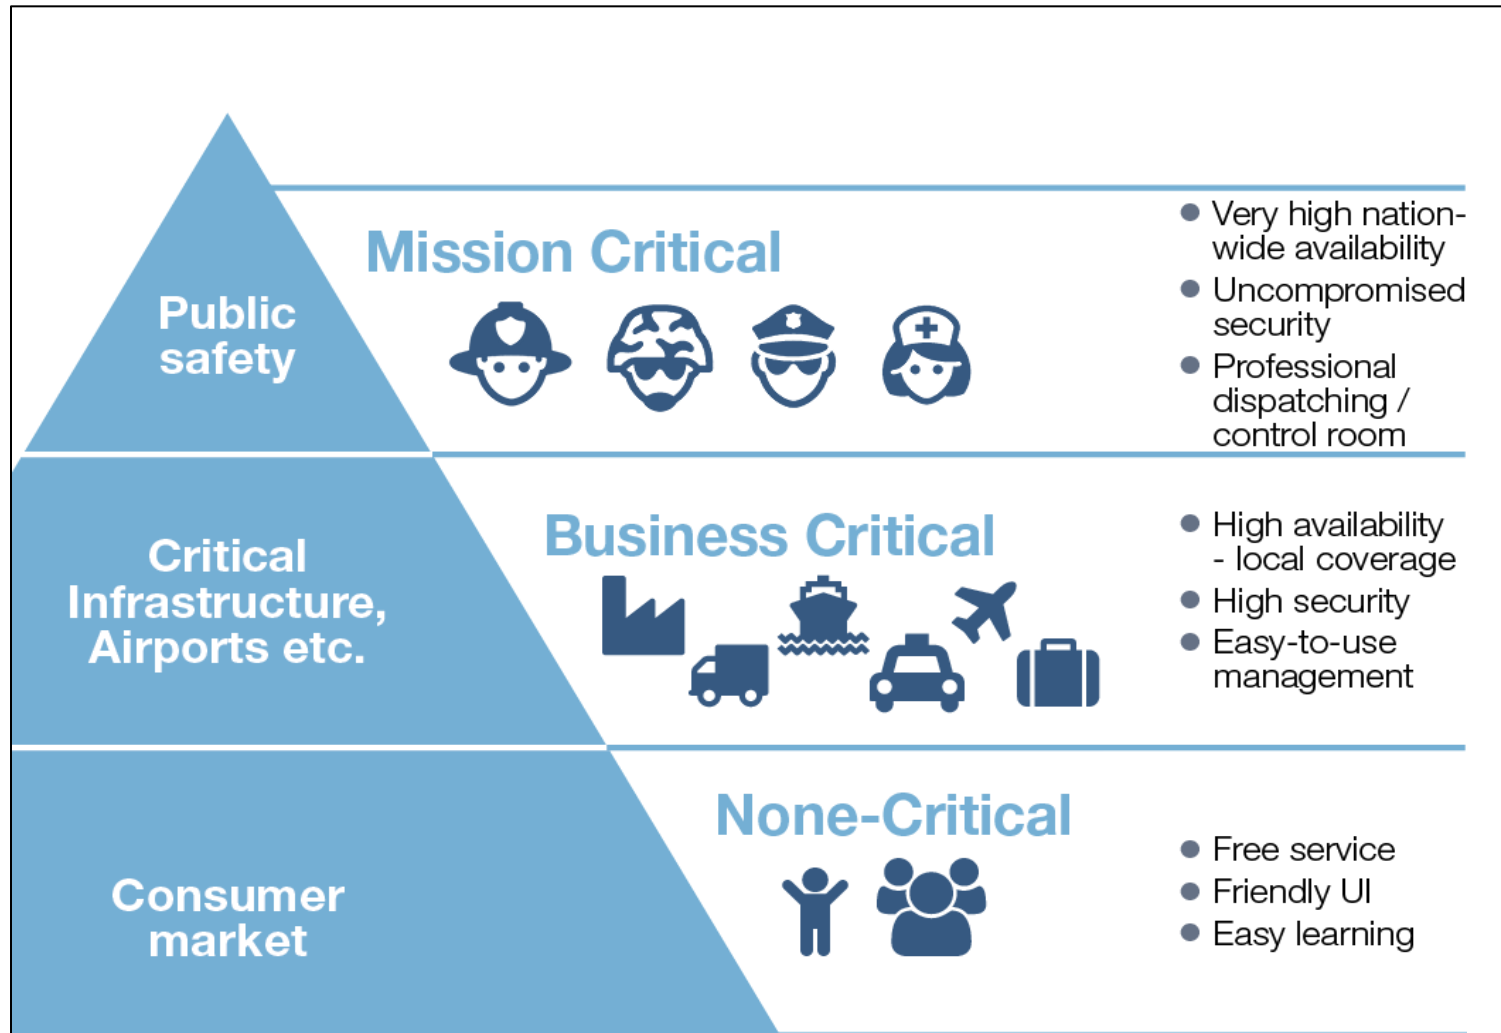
Public safety

Mission Critical

- Very high nation-wide availability
- Uncompromised security
- Professional dispatching / control room

Critical Infrastructure, Airports etc.

Business Critical

- High availability - local coverage
- High security
- Easy-to-use management

Consumer market

None-Critical

- Free service
- Friendly UI
- Easy learning